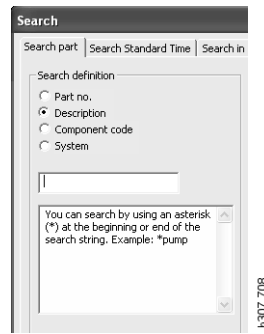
Search

Search part | Search Standard Time | Search in

Search definition

Part no.

Description

Component code

System

You can search by using an asterisk (*) at the beginning or end of the search string. Example: *pump

b307 708